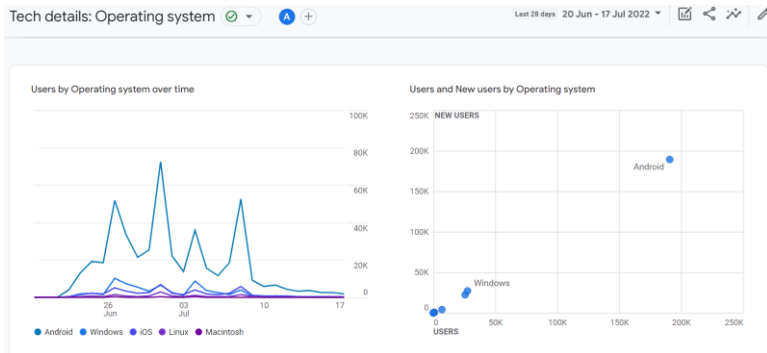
Tech details: Operating system

A

Last 28 days 20 Jun - 17 Jul 2022

Users by Operating system over time

100K
80K
60K
40K
20K
0

26 Jun
03 Jul
10
17

Android
Windows
iOS
Linux
Macintosh

Users and New users by Operating system

NEW USERS

250K
200K
150K
100K
50K
0

Android
Windows

0
50K
100K
150K
200K
250K
USERS